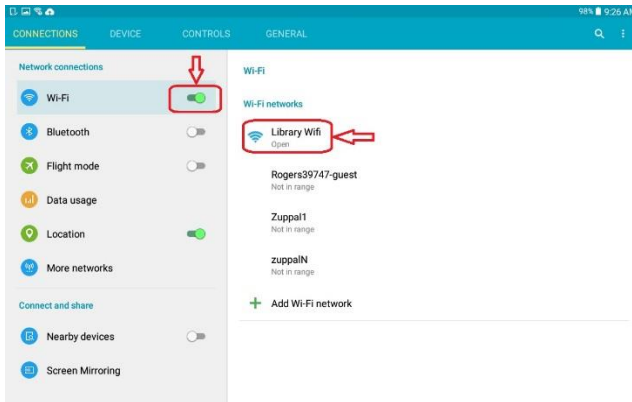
98% 9:26 AM

CONNECTIONS DEVICE CONTROLS GENERAL

Network connections

Wi-Fi

Bluetooth

Flight mode

Data usage

Location

More networks

Connect and share

Nearby devices

Screen Mirroring

Wi-Fi

Wi-Fi networks

Library Wifi
Open

Rogers39747-guest
Not in range

Zuppal1
Not in range

zuppalN
Not in range

Add Wi-Fi network